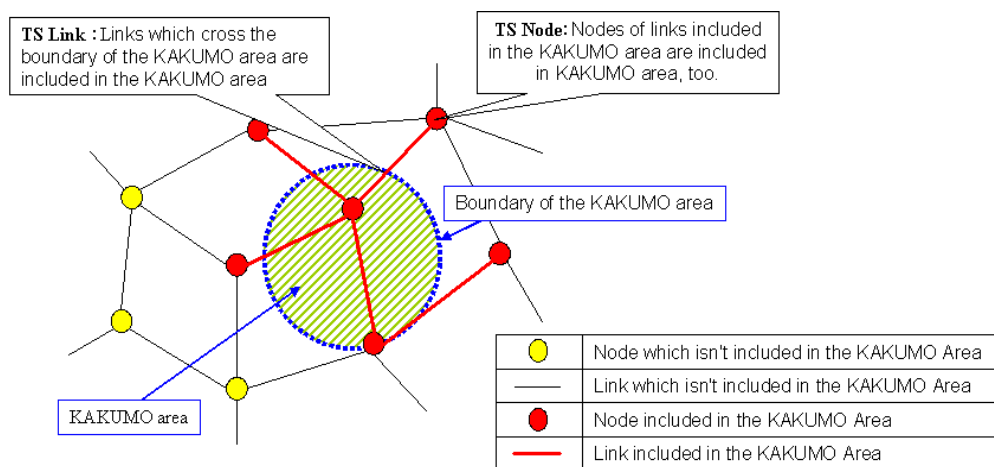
TS Link : Links which cross the boundary of the KAKUMO area are included in the KAKUMO area

TS Node: Nodes of links included in the KAKUMO area are included in KAKUMO area, too.

Boundary of the KAKUMO area

KAKUMO area

| | |
|---|---|
| | Node which isn't included in the KAKUMO Area |
| | Link which isn't included in the KAKUMO Area |
| | Node included in the KAKUMO Area |
| | Link included in the KAKUMO Area |